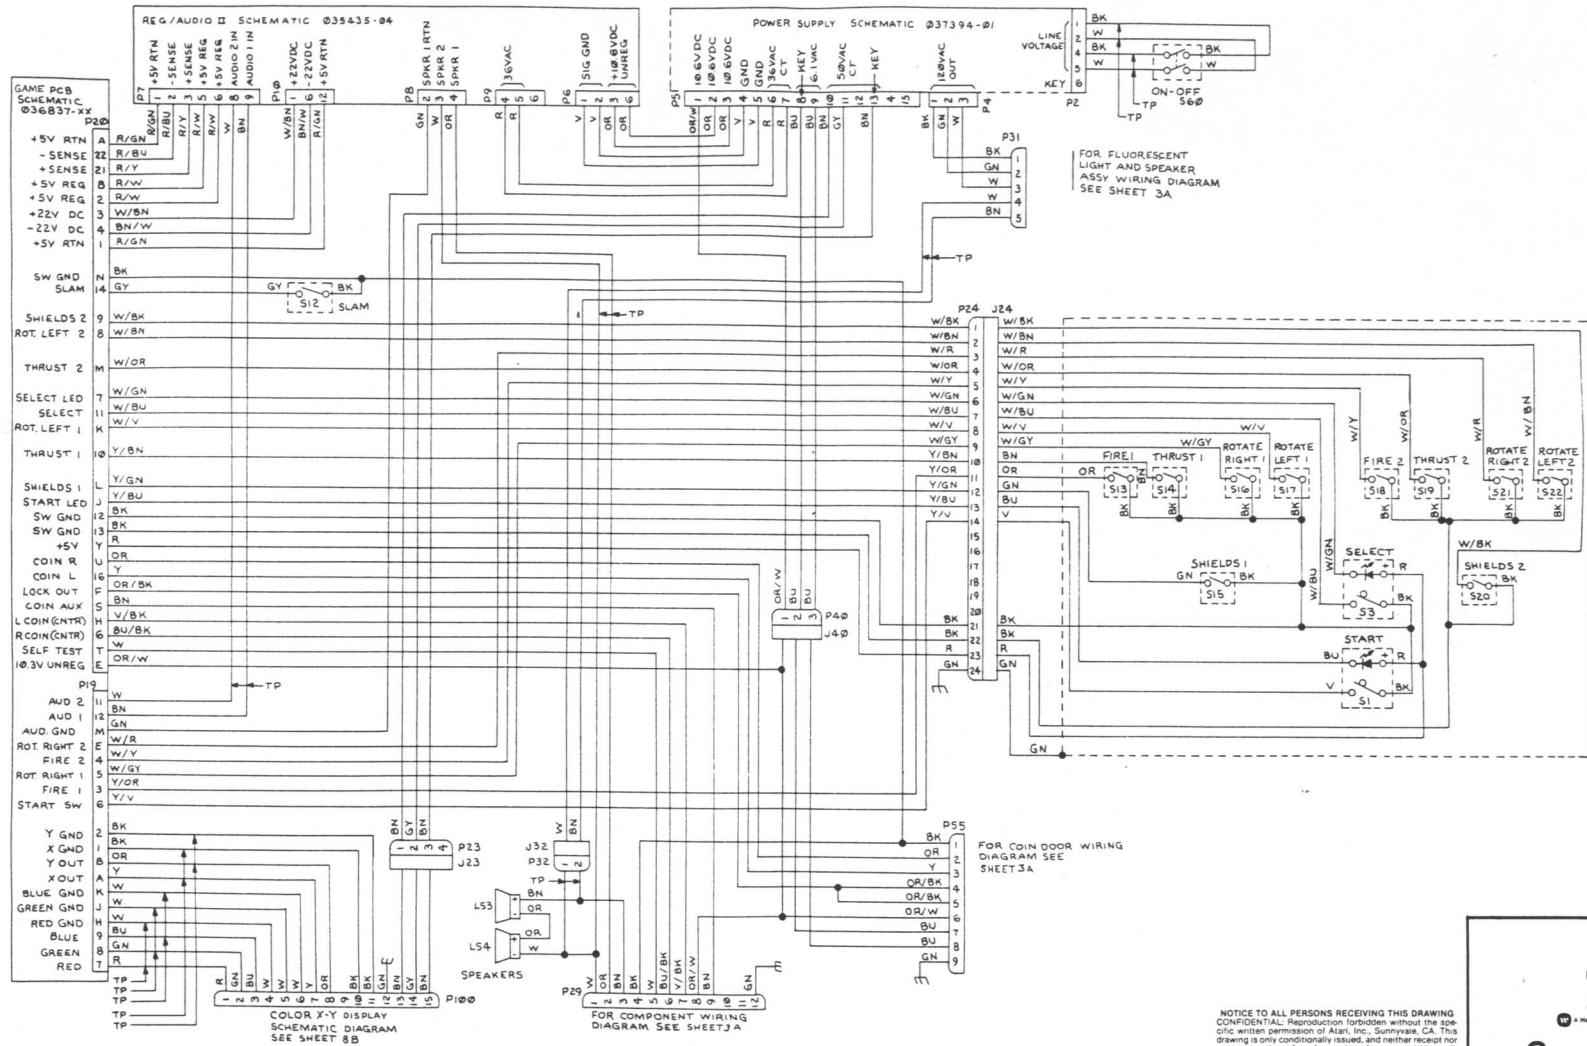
REG/AUDIO II SCHEMATIC 035435-04

P7 +5V RTN 1 -SENSE 2 +SENSE 3 +5V REG 5 +5V REG 6 AUDIO 2 IN 8 AUDIO 1 IN 9
R/GN R/BU R/Y R/W R/W W BN

P10 +22VDC 1 -22VDC 6 +5V RTN 12
W/BN BN/W R/GN

P8 SPKR 1 RTN 2 SPKR 2 3 SPKR 1 4
GN W OR

P9 36VAC 4 5 6
R R

P6 SIG GND 1 2 3 +10.8VDC UNREG 6
V V OR OR

POWER SUPPLY SCHEMATIC 037394-01

P5 10.6VDC 1 10.6VDC 2 10.6VDC 3 GND 4 GND 5 36VAC CT 6 7 KEY 8 6.1VAC 9 50VAC CT 10 11 12 KEY 13 14 15
OR/W OR OR V V R R BU BU BN GY BN

P4 12.0VAC OUT 1 2 3
BK GN W

LINE VOLTAGE 1 2 3 4 5 6 KEY P2
BK W BK W BK W
ON-OFF S60
TP TP

GAME PCB SCHEMATIC 036837-XX
P20
+5V RTN A R/GN
- SENSE 22 R/BU
+ SENSE 21 R/Y
+5V REG B R/W
+5V REG 2 R/W
+22V DC 3 W/BN
-22V DC 4 BN/W
+5V RTN 1 R/GN

SW GND N BK
SLAM 14 GY
GY BK S12 SLAM

SHIELDS 2 9 W/BK
ROT. LEFT 2 8 W/BN
THRUST 2 M W/OR
SELECT LED 7 W/GN
SELECT 11 W/BU
ROT. LEFT 1 K W/V
THRUST 1 10 Y/BN
SHIELDS 1 L Y/GN
START LED J Y/BU
SW GND 12 BK
SW GND 13 BK
+5V Y R
COIN R U OR
COIN L 16 Y
LOCK OUT F OR/BK
COIN AUX S BN
L COIN (CNTR) H V/BK
R COIN (CNTR) 6 BU/BK
SELF TEST T W
10.3V UNREG E OR/W

P19
AUD 2 11 W
AUD 1 12 BN
AUD. GND M GN
ROT. RIGHT 2 E W/R
FIRE 2 4 W/Y
ROT RIGHT 1 5 W/GY
FIRE 1 3 Y/OR
START SW 6 Y/V

Y GND 2 BK
X GND 1 BK
Y OUT B OR
X OUT A Y
BLUE GND K W
GREEN GND J W
RED GND H W
BLUE 9 BU
GREEN 8 GN
RED 7 R
TP TP TP TP TP

TP TP TP

P31
BK 1 GN 2 W 3 W 4 BN 5
FOR FLUORESCENT LIGHT AND SPEAKER ASSY WIRING DIAGRAM SEE SHEET 3A

P24 J24
W/BK 1 W/BK
W/BN 2 W/BN
W/R 3 W/R
W/OR 4 W/OR
W/Y 5 W/Y
W/GN 6 W/GN
W/BU 7 W/BU
W/V 8 W/V
W/GY 9 W/GY
Y/BN 10 BN
Y/OR 11 OR
Y/GN 12 GN
Y/BU 13 BU
Y/V 14 V
15 16 17 18 19 20
BK 21 BK
BK 22 BK
R 23 R
GN 24 GN

W/V W/GY
FIRE 1 OR S13 BN BK
THRUST 1 S14 BK
ROTATE RIGHT 1 S16 BK
ROTATE LEFT 1 S17 BK
W/Y W/OR W/R W/BN
FIRE 2 S18 BK
THRUST 2 S19 BK
ROTATE RIGHT 2 S21 BK
ROTATE LEFT 2 S22 BK
W/BK
SHIELDS 2 S20 BK
SHIELDS 1 GN BK S15
W/GN W/BU
SELECT R BK S3
START BU R V BK S1
GN

OR/W BU BU
1 2 3 P40 J40

BN GY GN BN
1 2 3 4 P23 J23

W BN
J32 P32 1 2
TP
LS3 BN OR
LS4 OR W
SPEAKERS

P55
BK 1 OR 2 Y 3 OR/BK 4 OR/BK 5 OR/W 6 BU 7 BU 8 GN 9
FOR COIN DOOR WIRING DIAGRAM SEE SHEET 3A

R GN BU W W W Y OR BK GN BN GY GN BN
1 2 3 4 5 6 7 8 9 10 11 12 13 14 15 P100
COLOR X-Y DISPLAY SCHEMATIC DIAGRAM SEE SHEET 8B

P29 W OR BN BK W BU/BK OR/W V/BK BN GN
1 2 3 4 5 6 7 8 9 10 11 12
FOR COMPONENT WIRING DIAGRAM SEE SHEET 3A

NOTICE TO ALL PERSONS RECEIVING THIS DRAWING CONFIDENTIAL: Reproduction forbidden without the specific written permission of Atari, Inc., Sunnyvale, CA. This drawing is only conditionally issued, and neither receipt nor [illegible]